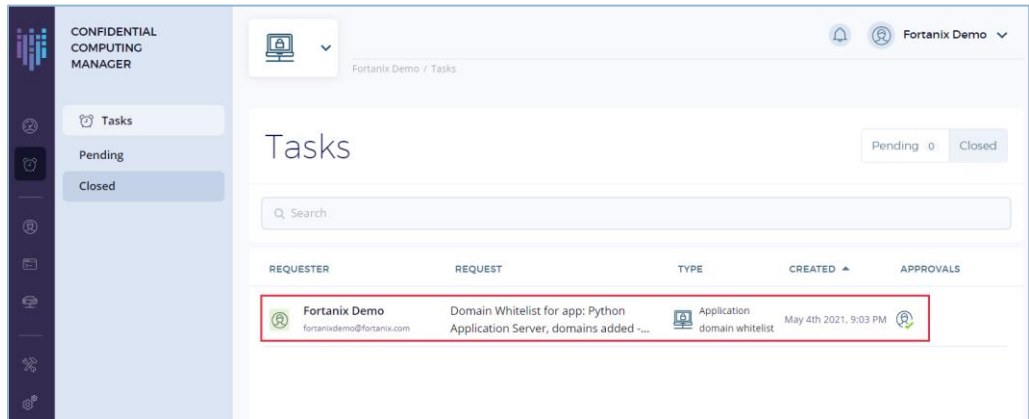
CONFIDENTIAL COMPUTING MANAGER

Fortanix Demo / Tasks

Fortanix Demo

Tasks

Pending

Closed

Tasks

Pending 0

Closed

Search

| REQUESTER | REQUEST | TYPE | CREATED ▲ | APPROVALS |
|---|---|---|---|---|
| Fortanix Demo fortanixdemo@fortanix.com | Domain Whitelist for app: Python Application Server, domains added -... | Application domain whitelist | May 4th 2021, 9:03 PM | |